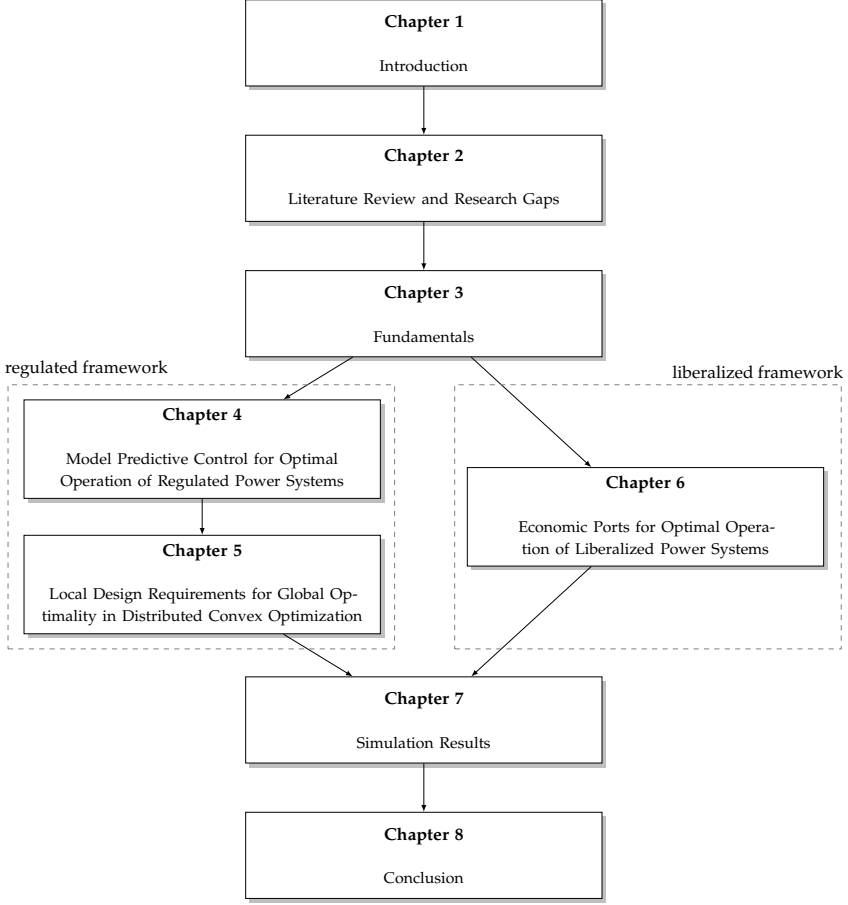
Chapter 1

Introduction

Chapter 2

Literature Review and Research Gaps

Chapter 3

Fundamentals

regulated framework

liberalized framework

Chapter 4

Model Predictive Control for Optimal Operation of Regulated Power Systems

Chapter 5

Local Design Requirements for Global Optimality in Distributed Convex Optimization

Chapter 6

Economic Ports for Optimal Operation of Liberalized Power Systems

Chapter 7

Simulation Results

Chapter 8

Conclusion